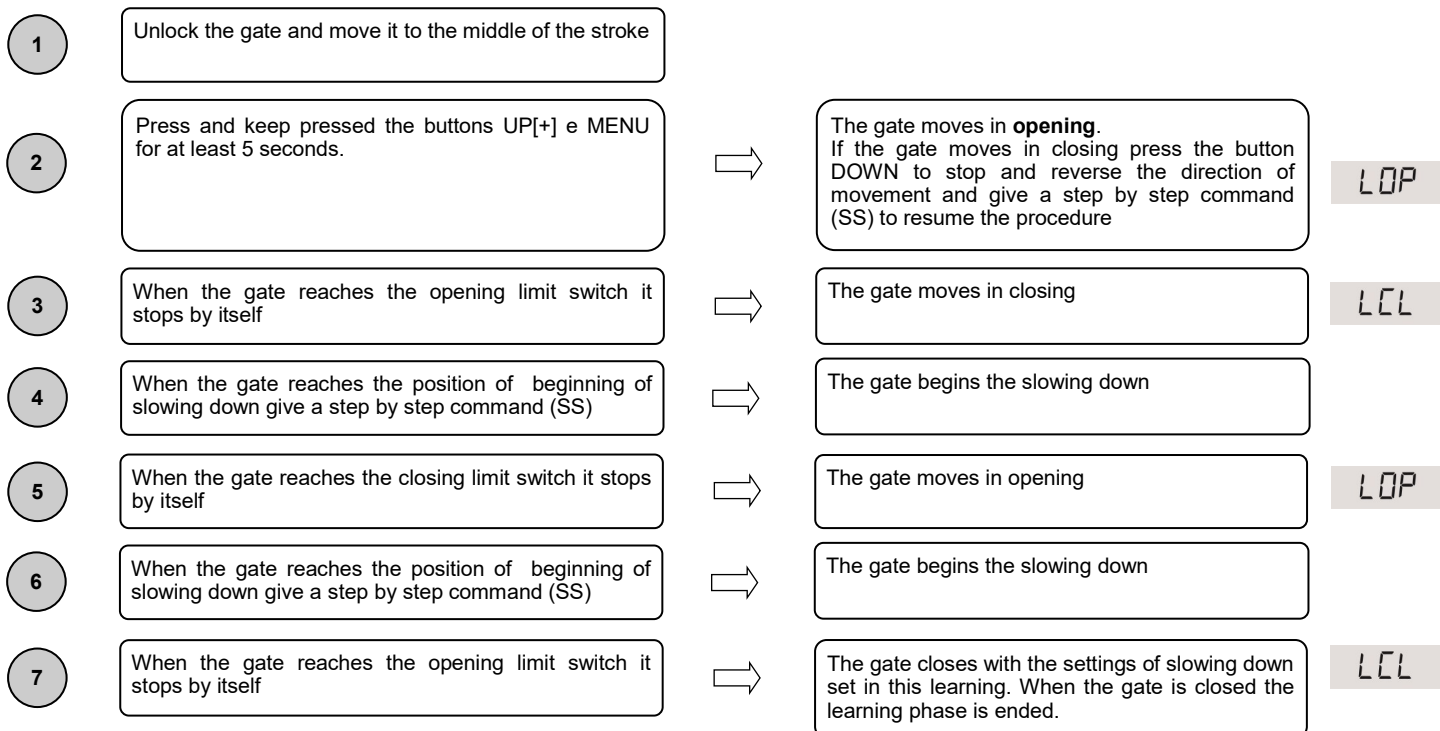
1

Unlock the gate and move it to the middle of the stroke

2

Press and keep pressed the buttons UP[+] e MENU for at least 5 seconds.

The gate moves in **opening**.
If the gate moves in closing press the button DOWN to stop and reverse the direction of movement and give a step by step command (SS) to resume the procedure

LOP

3

When the gate reaches the opening limit switch it stops by itself

The gate moves in closing

LCL

4

When the gate reaches the position of beginning of slowing down give a step by step command (SS)

The gate begins the slowing down

5

When the gate reaches the closing limit switch it stops by itself

The gate moves in opening

LOP

6

When the gate reaches the position of beginning of slowing down give a step by step command (SS)

The gate begins the slowing down

7

When the gate reaches the opening limit switch it stops by itself

The gate closes with the settings of slowing down set in this learning. When the gate is closed the learning phase is ended.

LCL